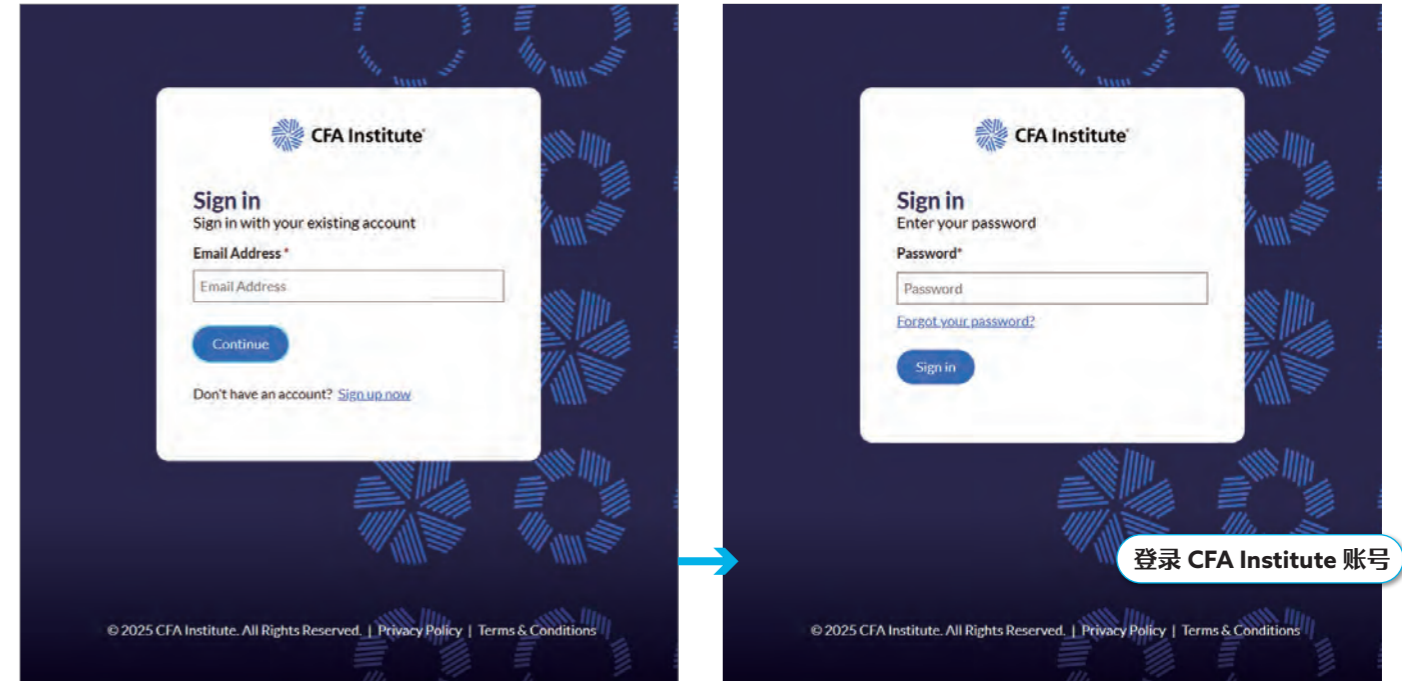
CFA Institute®

Sign in
Sign in with your existing account

Email Address *

Email Address

Continue

Don't have an account? Sign up now

© 2025 CFA Institute. All Rights Reserved. | Privacy Policy | Terms & Conditions

CFA Institute®

Sign in
Enter your password

Password*

Password

Forgot your password?

Sign in

登录 CFA Institute 账号

© 2025 CFA Institute. All Rights Reserved. | Privacy Policy | Terms & Conditions